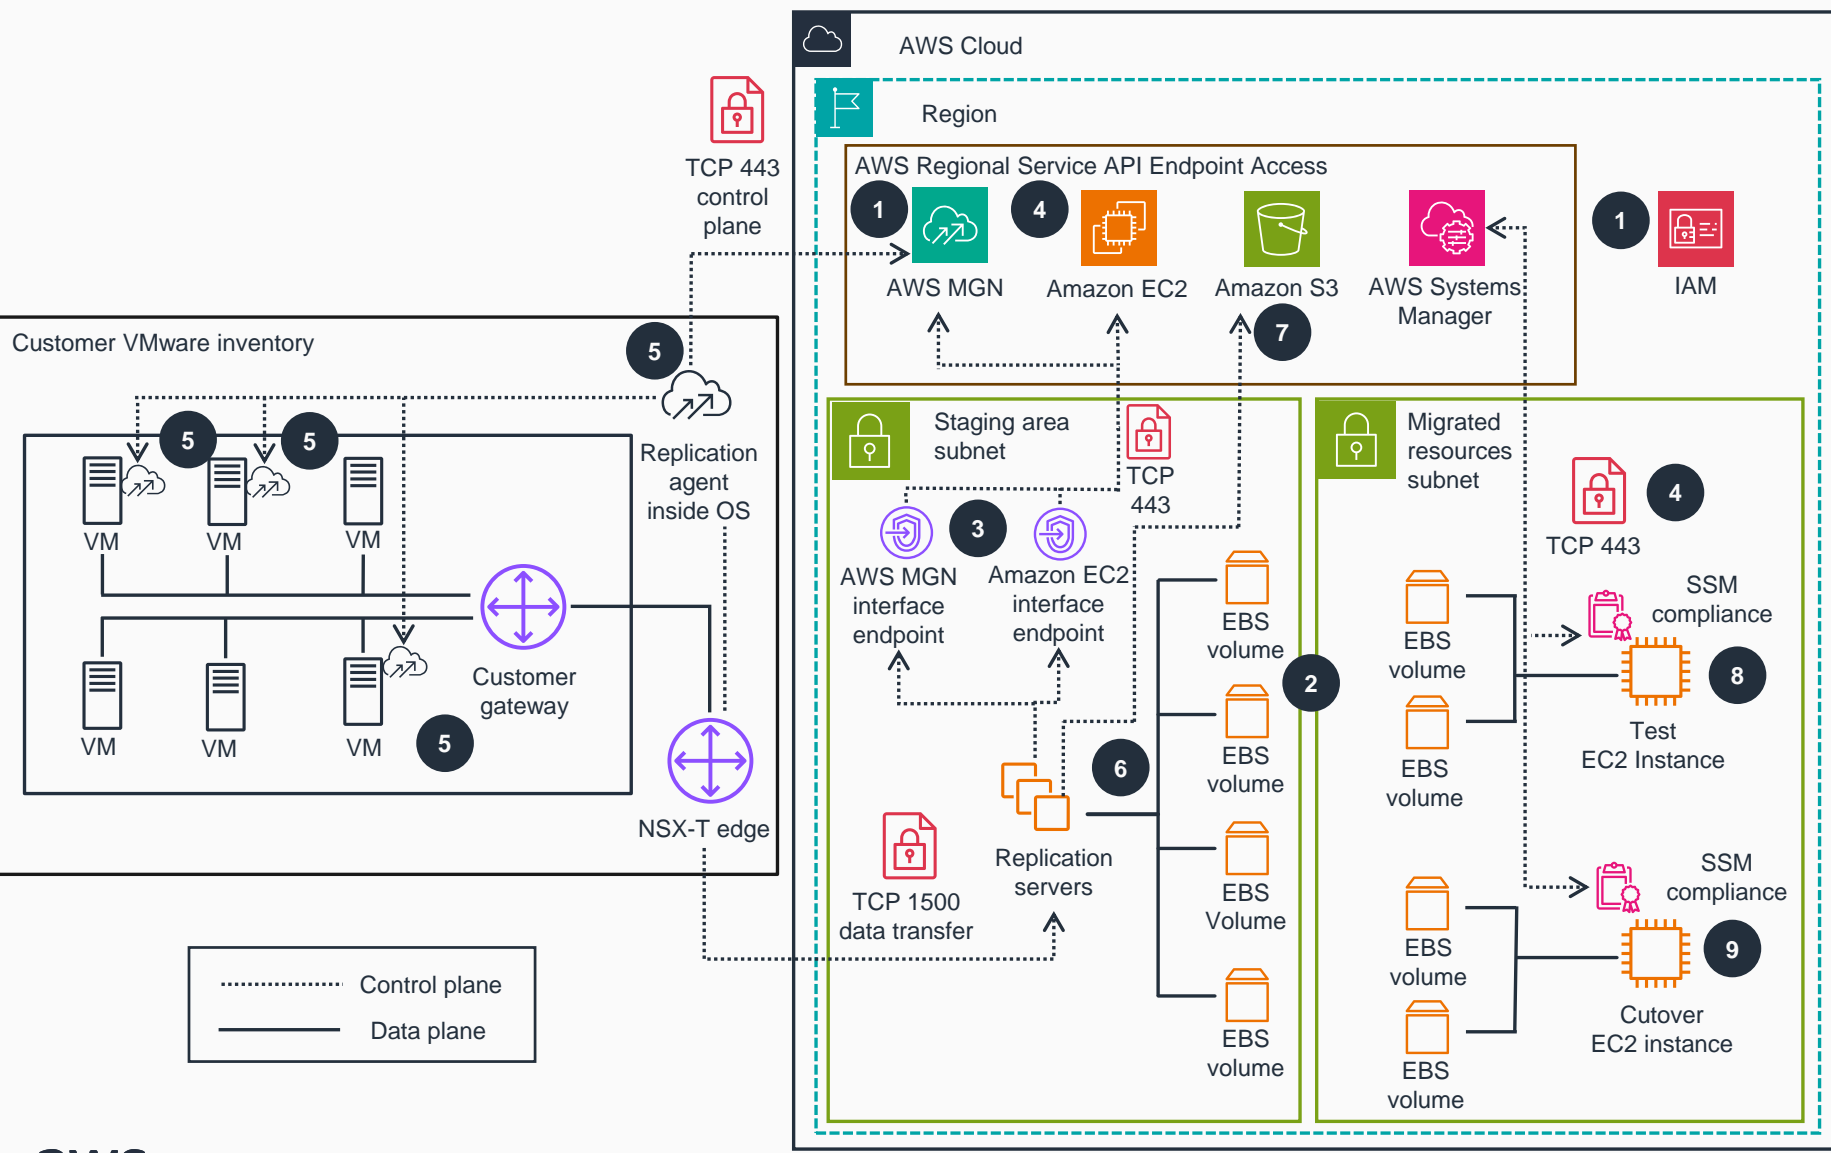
AWS Cloud

Region

AWS Regional Service API Endpoint Access

1 AWS MGN

4 Amazon EC2

Amazon S3 7

AWS Systems Manager

1 IAM

TCP 443 control plane

Customer VMware inventory

5

Replication agent inside OS

5 5

VM VM VM

Customer gateway

VM VM VM 5

NSX-T edge

Staging area subnet

TCP 443

3

AWS MGN interface endpoint

Amazon EC2 interface endpoint

EBS volume

EBS volume

EBS Volume

EBS volume

2

6

Replication servers

TCP 1500 data transfer

Migrated resources subnet

TCP 443 4

EBS volume

EBS volume

SSM compliance

8

Test EC2 Instance

SSM compliance

EBS volume

EBS volume

9

Cutover EC2 instance

Control plane

Data plane